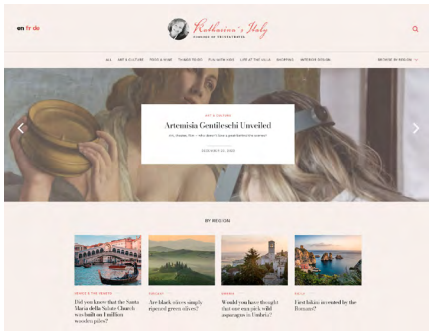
en fr de

Katharina's Italy

ALL ART & CULTURE FOOD & WINE THINGS TO DO FUN WITH KIDS LIFE AT THE VILLA SHOPPING INTERIOR DESIGN BROWSE BY REGION

ART & CULTURE

Artemisia Gentileschi Unveiled

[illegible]

BY REGION

Did you know that the Santa Maria della Salute Church was built on 1 million wooden piles?

Are black olives simply ripened green olives?

Would you have thought that one may pick wild asparagus in Umbria?

First bikini invented by the Romans?